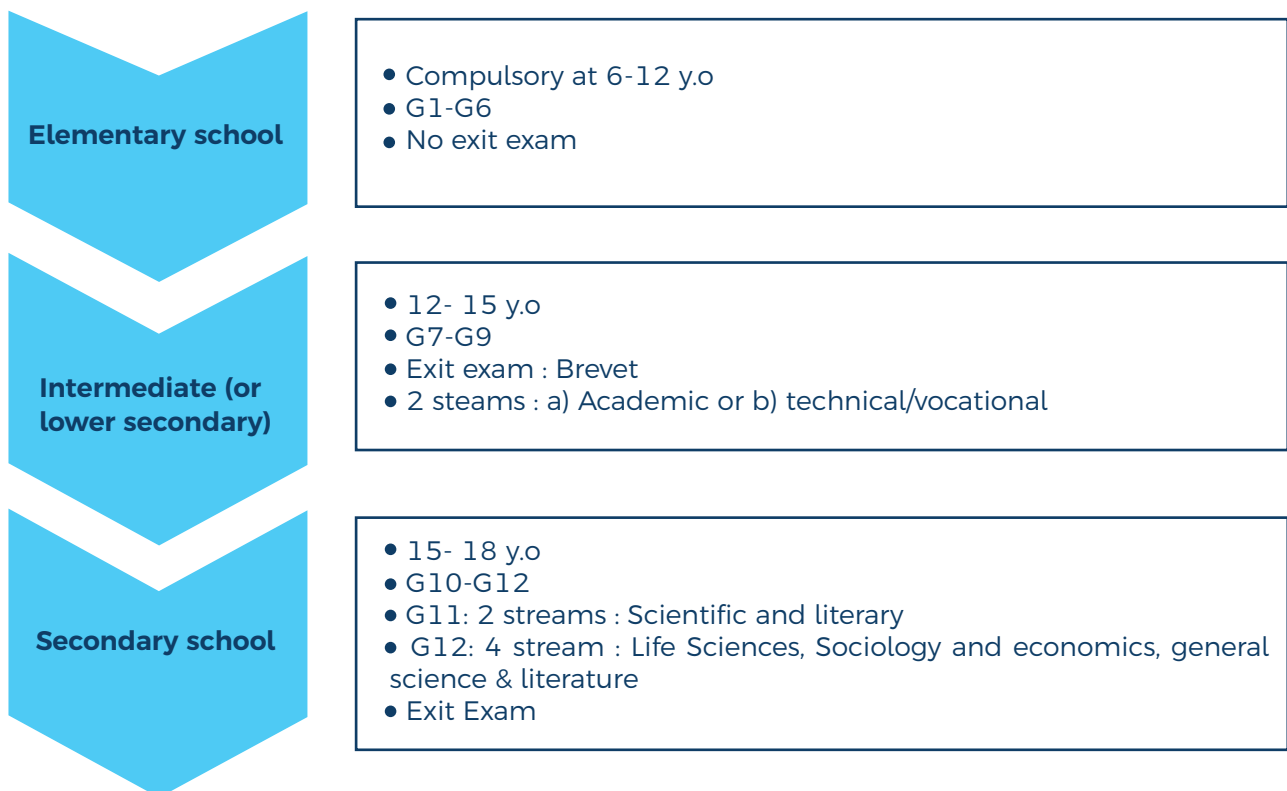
Elementary school

• Compulsory at 6-12 y.o
• G1-G6
• No exit exam

Intermediate (or lower secondary)

• 12- 15 y.o
• G7-G9
• Exit exam : Brevet
• 2 steams : a) Academic or b) technical/vocational

Secondary school

• 15- 18 y.o
• G10-G12
• G11: 2 streams : Scientific and literary
• G12: 4 stream : Life Sciences, Sociology and economics, general science & literature
• Exit Exam